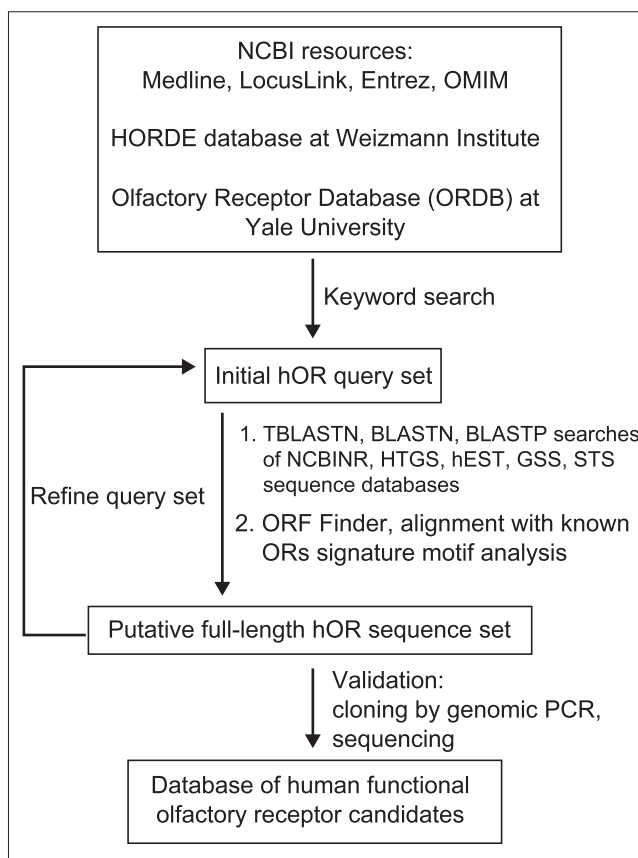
NCBI resources:
Medline, LocusLink, Entrez, OMIM

HORDE database at Weizmann Institute

Olfactory Receptor Database (ORDB) at Yale University

Keyword search

Initial hOR query set

1. TBLASTN, BLASTN, BLASTP searches of NCBINR, HTGS, hEST, GSS, STS sequence databases

2. ORF Finder, alignment with known ORs signature motif analysis

Refine query set

Putative full-length hOR sequence set

Validation:
cloning by genomic PCR, sequencing

Database of human functional olfactory receptor candidates